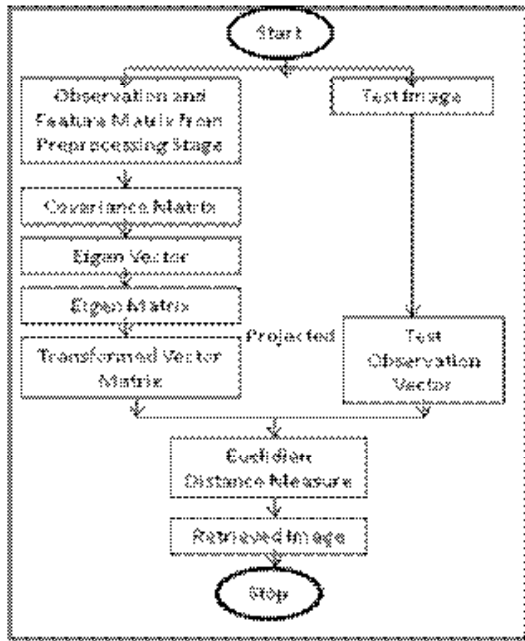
Start

Observation and Feature Matrix from Preprocessing Stage

Test Image

Covariance Matrix

Eigen Vector

Eigen Matrix

Projected

Transformed Vector Matrix

Test Observation Vector

Euclidian Distance Measure

Retrieved Image

Stop